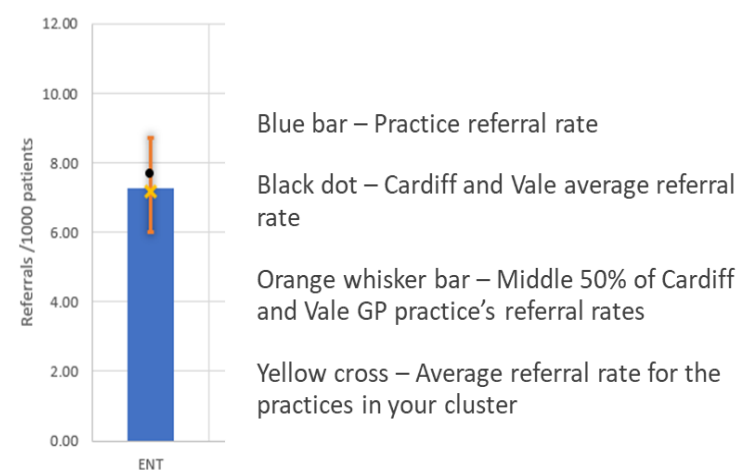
12.00

10.00

8.00

6.00

4.00

2.00

0.00

Referrals /1000 patients

ENT

Blue bar – Practice referral rate

Black dot – Cardiff and Vale average referral rate

Orange whisker bar – Middle 50% of Cardiff and Vale GP practice's referral rates

Yellow cross – Average referral rate for the practices in your cluster